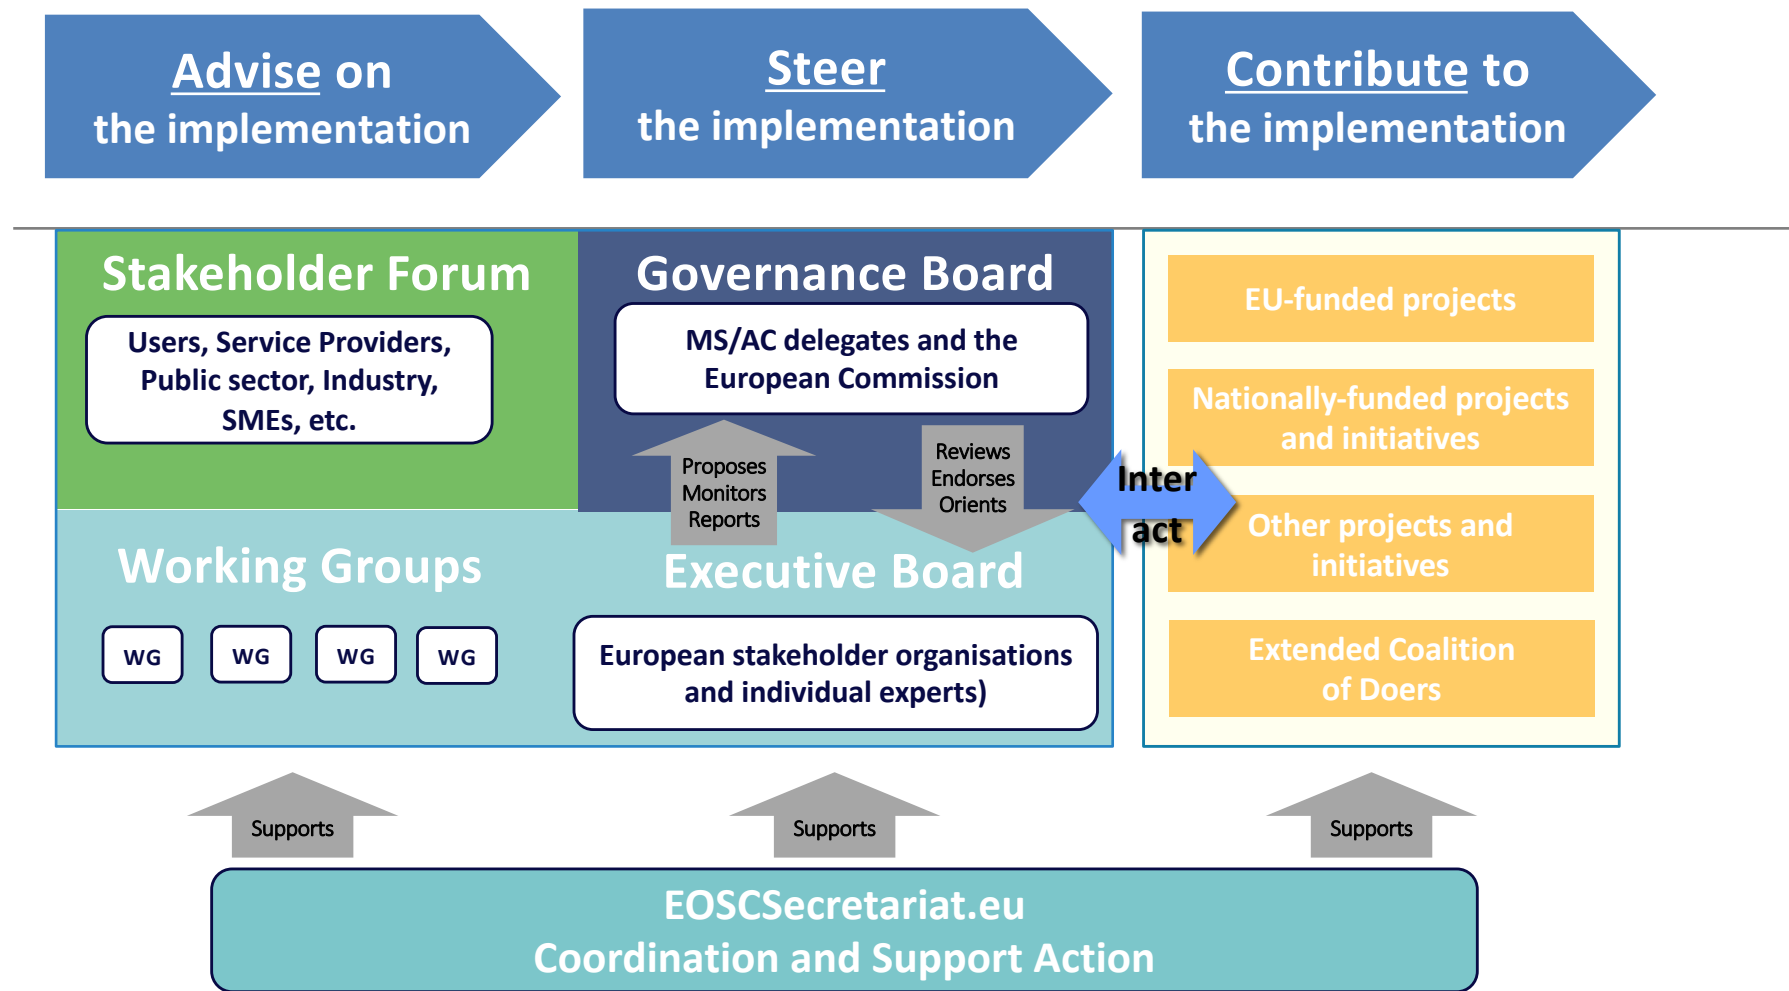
Advise on
the implementation

Steer
the implementation

Contribute to
the implementation

Stakeholder Forum

Users, Service Providers, Public sector, Industry, SMEs, etc.

Governance Board

MS/AC delegates and the European Commission

Proposes
Monitors
Reports

Reviews
Endorses
Orients

Working Groups

WG

WG

WG

WG

Executive Board

European stakeholder organisations and individual experts)

Inter
act

EU-funded projects

Nationally-funded projects and initiatives

Other projects and initiatives

Extended Coalition of Doers

Supports

Supports

Supports

EOSCSecretariat.eu
Coordination and Support Action